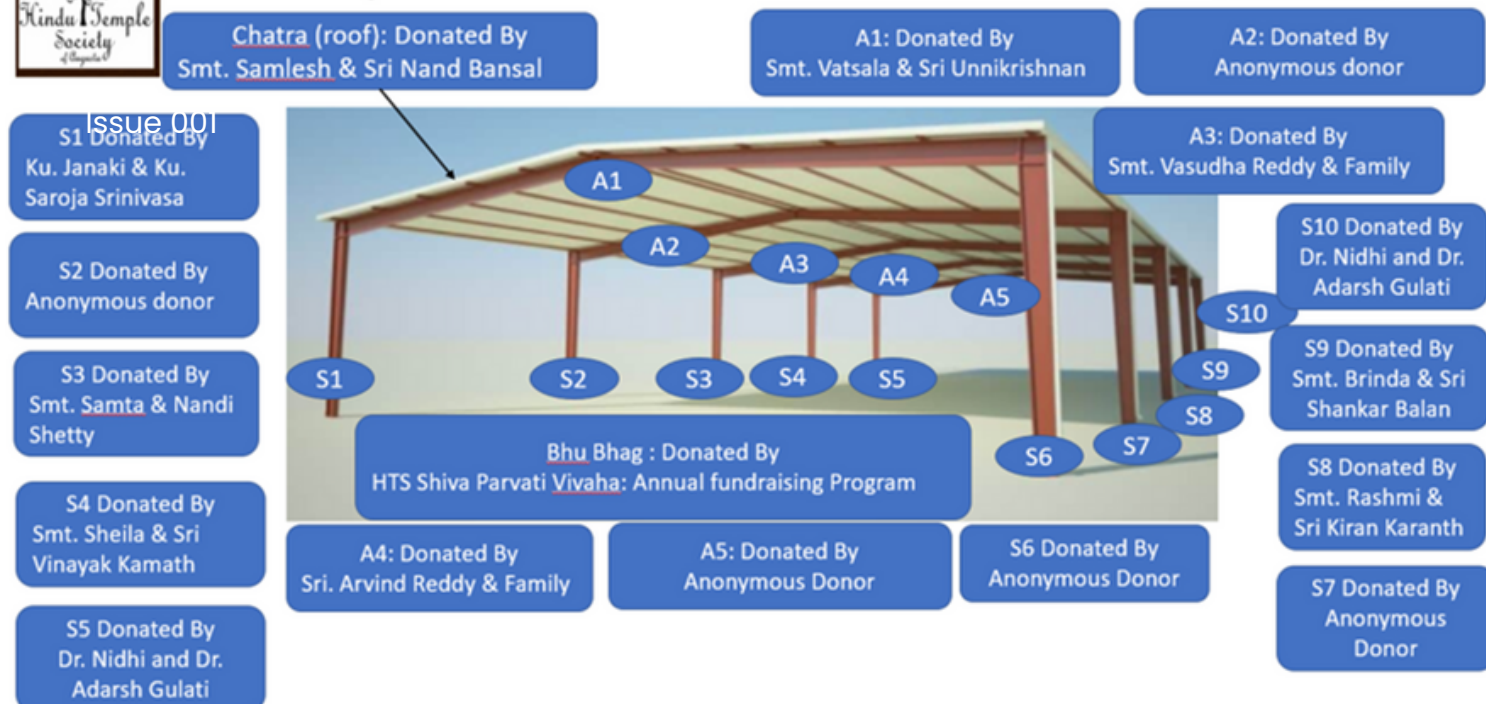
Hindu Temple Society

Chatra (roof): Donated By Smt. Samlesh & Sri Nand Bansal

A1: Donated By Smt. Vatsala & Sri Unnikrishnan

A2: Donated By Anonymous donor

Issue 001

S1 Donated By Ku. Janaki & Ku. Saroja Srinivasa

A3: Donated By Smt. Vasudha Reddy & Family

A1

A2

A3

A4

A5

S10 Donated By Dr. Nidhi and Dr. Adarsh Gulati

S10

S2 Donated By Anonymous donor

S9 Donated By Smt. Brinda & Sri Shankar Balan

S1

S2

S3

S4

S5

S9

S8

S3 Donated By Smt. Samta & Nandi Shetty

Bhu Bhag : Donated By HTS Shiva Parvati Vivaha: Annual fundraising Program

S6

S7

S8 Donated By Smt. Rashmi & Sri Kiran Karanth

S4 Donated By Smt. Sheila & Sri Vinayak Kamath

A4: Donated By Sri. Arvind Reddy & Family

A5: Donated By Anonymous Donor

S6 Donated By Anonymous Donor

S7 Donated By Anonymous Donor

S5 Donated By Dr. Nidhi and Dr. Adarsh Gulati